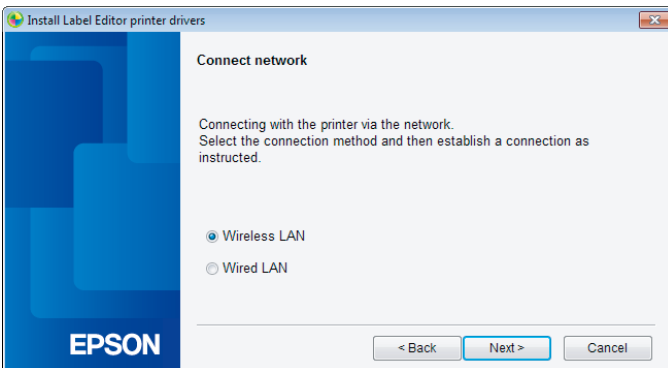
Install Label Editor printer drivers

Connect network

Connecting with the printer via the network.
Select the connection method and then establish a connection as instructed.

Wireless LAN

Wired LAN

EPSON

< Back

Next >

Cancel